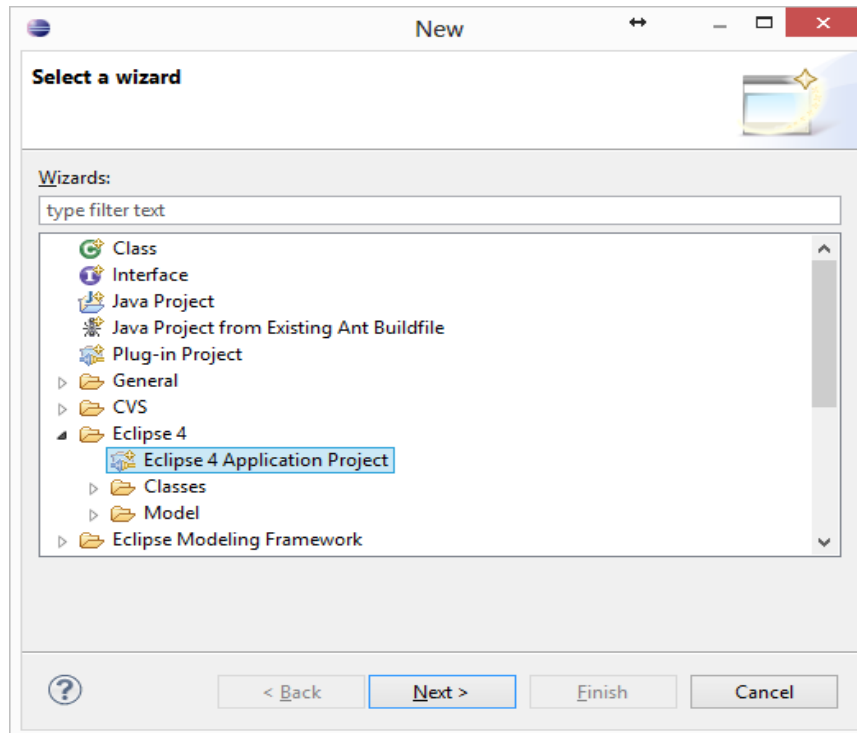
New

Select a wizard

Wizards:

type filter text

Class
Interface
Java Project
Java Project from Existing Ant Buildfile
Plug-in Project
General
CVS
Eclipse 4
Eclipse 4 Application Project
Classes
Model
Eclipse Modeling Framework

?

< Back

Next >

Finish

Cancel